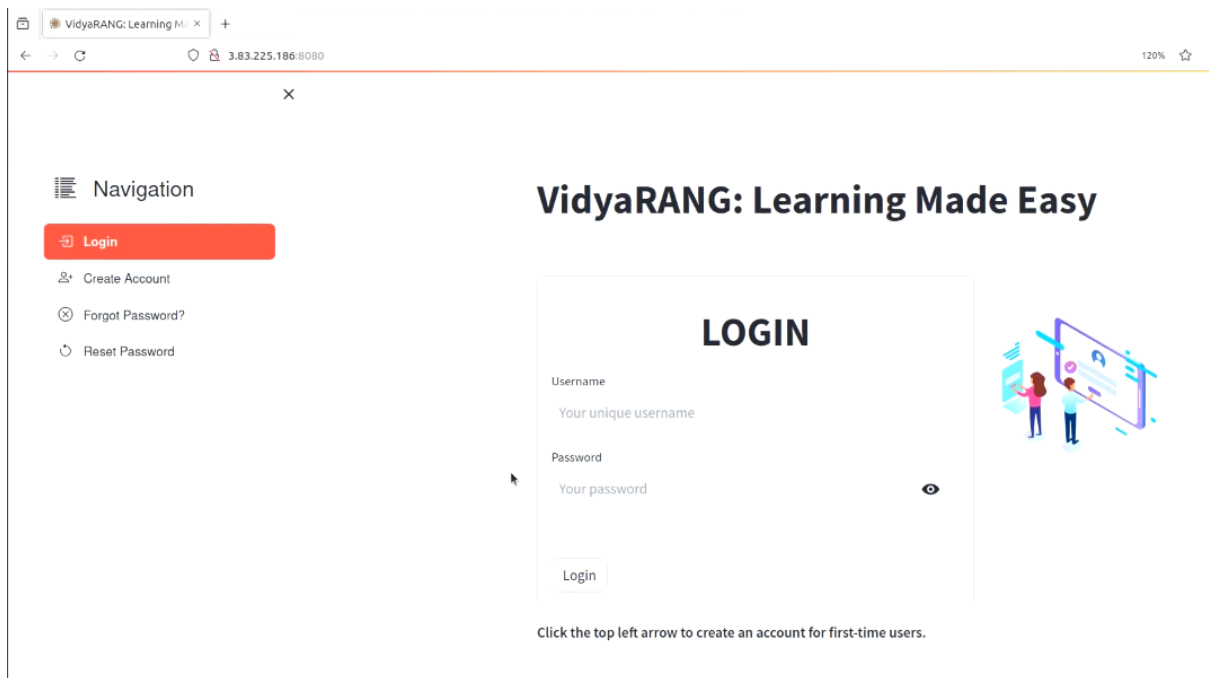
VidyaRANG: Learning Ma ×
+
3.83.225.186:8080
120%

Navigation

Login
Create Account
Forgot Password?
Reset Password

VidyaRANG: Learning Made Easy

LOGIN

Username
Your unique username

Password
Your password

Login

Click the top left arrow to create an account for first-time users.